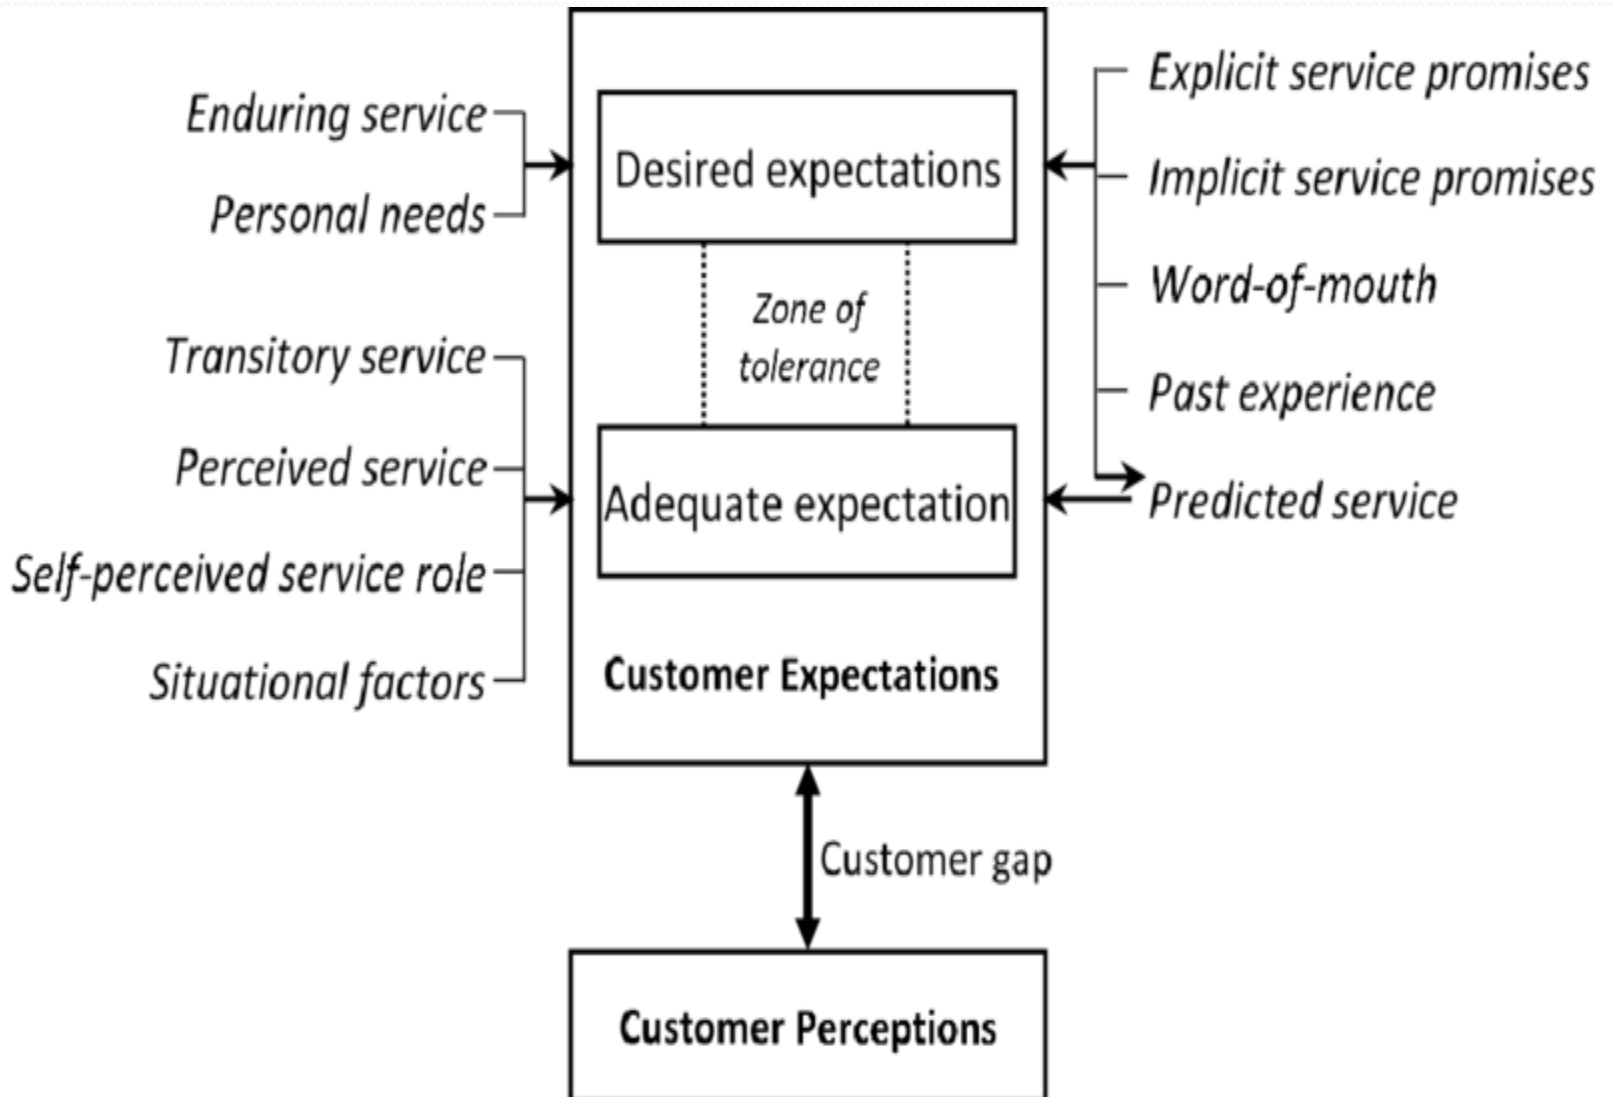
Enduring service
Personal needs

Desired expectations

Explicit service promises
Implicit service promises
Word-of-mouth
Past experience

Zone of tolerance

Transitory service
Perceived service
Self-perceived service role
Situational factors

Adequate expectation

Predicted service

Customer Expectations

Customer gap

Customer Perceptions